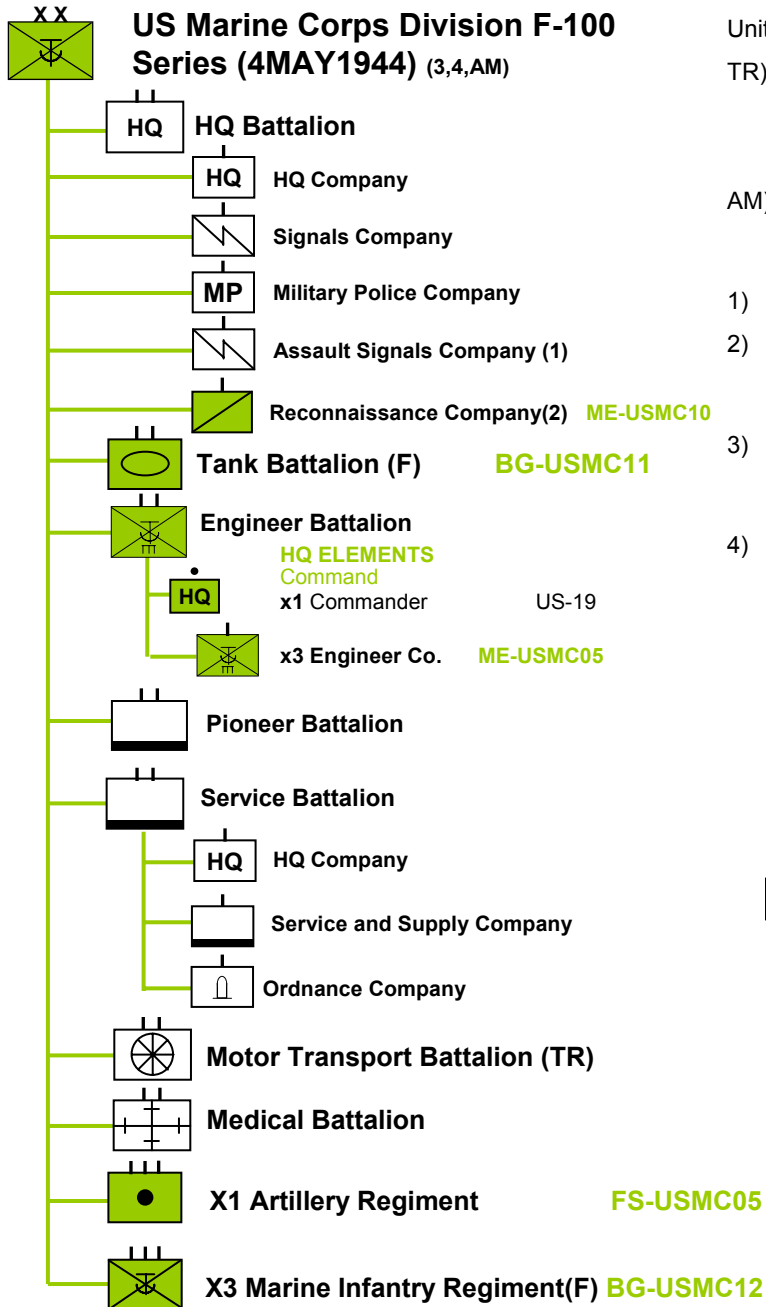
X X

US Marine Corps Division F-100 Series (4MAY1944) (3,4,AM)

HQ HQ Battalion

HQ HQ Company

Signals Company

MP Military Police Company

Assault Signals Company (1)

Reconnaissance Company(2) ME-USMC10

Tank Battalion (F) BG-USMC11

Engineer Battalion

HQ ELEMENTS
Command
HQ x1 Commander US-19

x3 Engineer Co. ME-USMC05

Pioneer Battalion

Service Battalion

HQ HQ Company

Service and Supply Company

Ordnance Company

Motor Transport Battalion (TR)

Medical Battalion

X1 Artillery Regiment FS-USMC05

X3 Marine Infantry Regiment(F) BG-USMC12

Unit

TR)

AM)

1)

2)

3)

4)